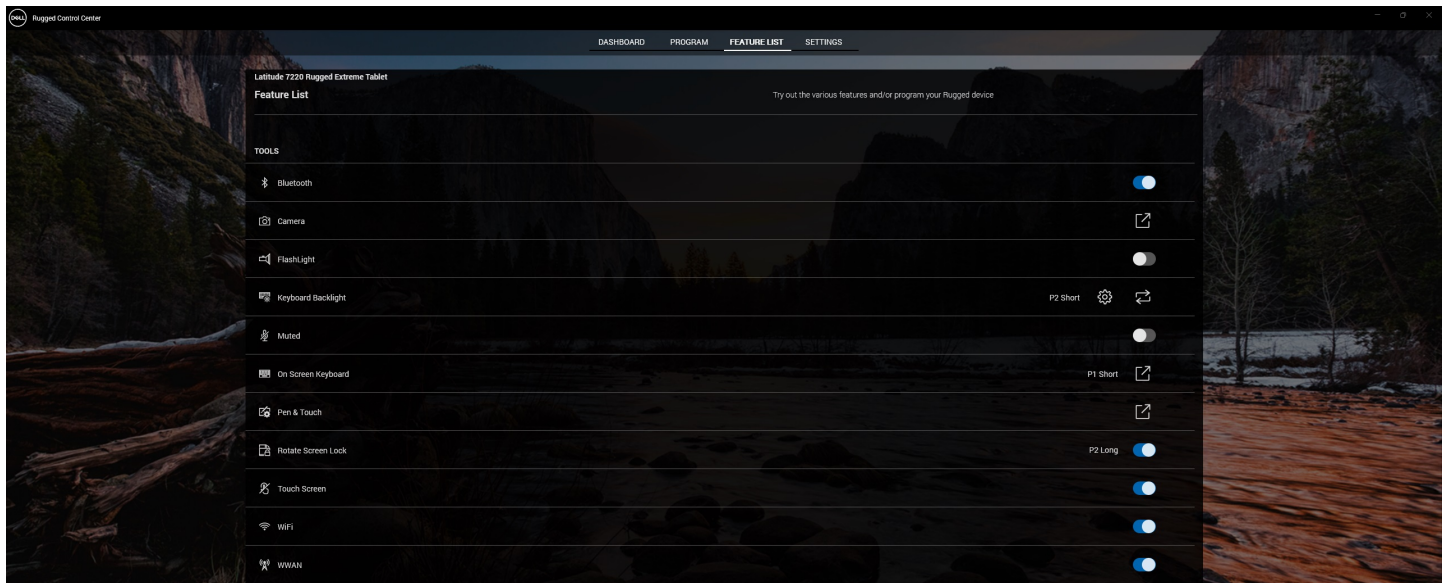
DELL Rugged Control Center

DASHBOARD PROGRAM FEATURE LIST SETTINGS

Latitude 7220 Rugged Extreme Tablet

Feature List

Try out the various features and/or program your Rugged device

TOOLS

Bluetooth

Camera

FlashLight

Keyboard Backlight P2 Short

Muted

On Screen Keyboard P1 Short

Pen & Touch

Rotate Screen Lock P2 Long

Touch Screen

WiFi

WWAN